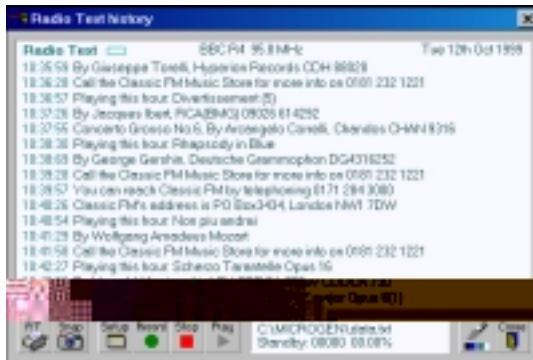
Radio Text history

Radio Text BBC R4 95.8 MHz Tue 12th Oct 1999
18:35:59 By Giuseppe Torelli, Hyperion Records CDH 88028
18:36:28 Call the Classic FM Music Store for more info on 0181 232 1221
18:36:57 Playing this hour: Divertissement (5)
18:37:26 By Jacques Ibert, RCA(BMG) 09026 614292
18:37:55 Concerto Grosso No.6, By Arcangelo Corelli, Chandos CHAN 9316
18:38:30 Playing this hour: Rhapsody in Blue
18:38:03 By George Gershin, Deutsche Grammophon DG4316252
18:39:28 Call the Classic FM Music Store for more info on 0181 232 1221
18:39:57 You can reach Classic FM by telephoning 0171 284 3000
18:40:26 Classic FM's address is PO Box3434, London NW1 7DW
18:40:54 Playing this hour: Non piu andrai
18:41:29 By Wolfgang Amadeus Mozart
18:41:58 Call the Classic FM Music Store for more info on 0181 232 1221
18:42:27 Playing this hour: Scherzo Tarantelle Opus 16
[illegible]

RT Snap Setup Record Stop Play
C:\MICROGEN\data.txt
Standby: 00080 00.08%
Close